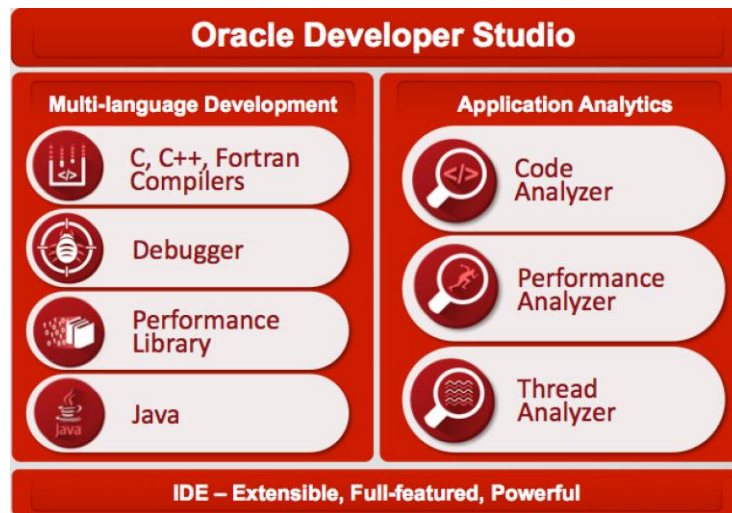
Oracle Developer Studio

Multi-language Development

</> C, C++, Fortran Compilers

Debugger

Performance Library

Java Java

Application Analytics

</> Code Analyzer

Performance Analyzer

Thread Analyzer

IDE – Extensible, Full-featured, Powerful